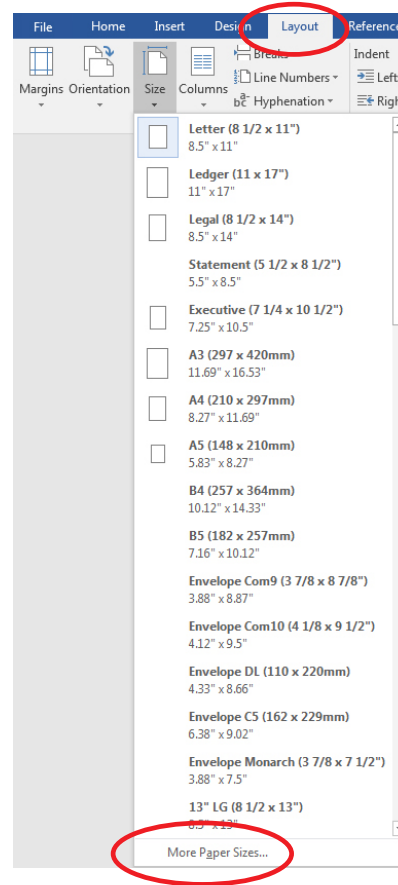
File Home Insert Design Layout Reference

Margins Orientation Size Columns Breaks Line Numbers Hyphenation

Indent Left Right

Letter (8 1/2 x 11")
8.5" x 11"

Ledger (11 x 17")
11" x 17"

Legal (8 1/2 x 14")
8.5" x 14"

Statement (5 1/2 x 8 1/2")
5.5" x 8.5"

Executive (7 1/4 x 10 1/2")
7.25" x 10.5"

A3 (297 x 420mm)
11.69" x 16.53"

A4 (210 x 297mm)
8.27" x 11.69"

A5 (148 x 210mm)
5.83" x 8.27"

B4 (257 x 364mm)
10.12" x 14.33"

B5 (182 x 257mm)
7.16" x 10.12"

Envelope Com9 (3 7/8 x 8 7/8")
3.88" x 8.87"

Envelope Com10 (4 1/8 x 9 1/2")
4.12" x 9.5"

Envelope DL (110 x 220mm)
4.33" x 8.66"

Envelope C5 (162 x 229mm)
6.38" x 9.02"

Envelope Monarch (3 7/8 x 7 1/2")
3.88" x 7.5"

13" LG (8 1/2 x 13")
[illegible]

More Paper Sizes...